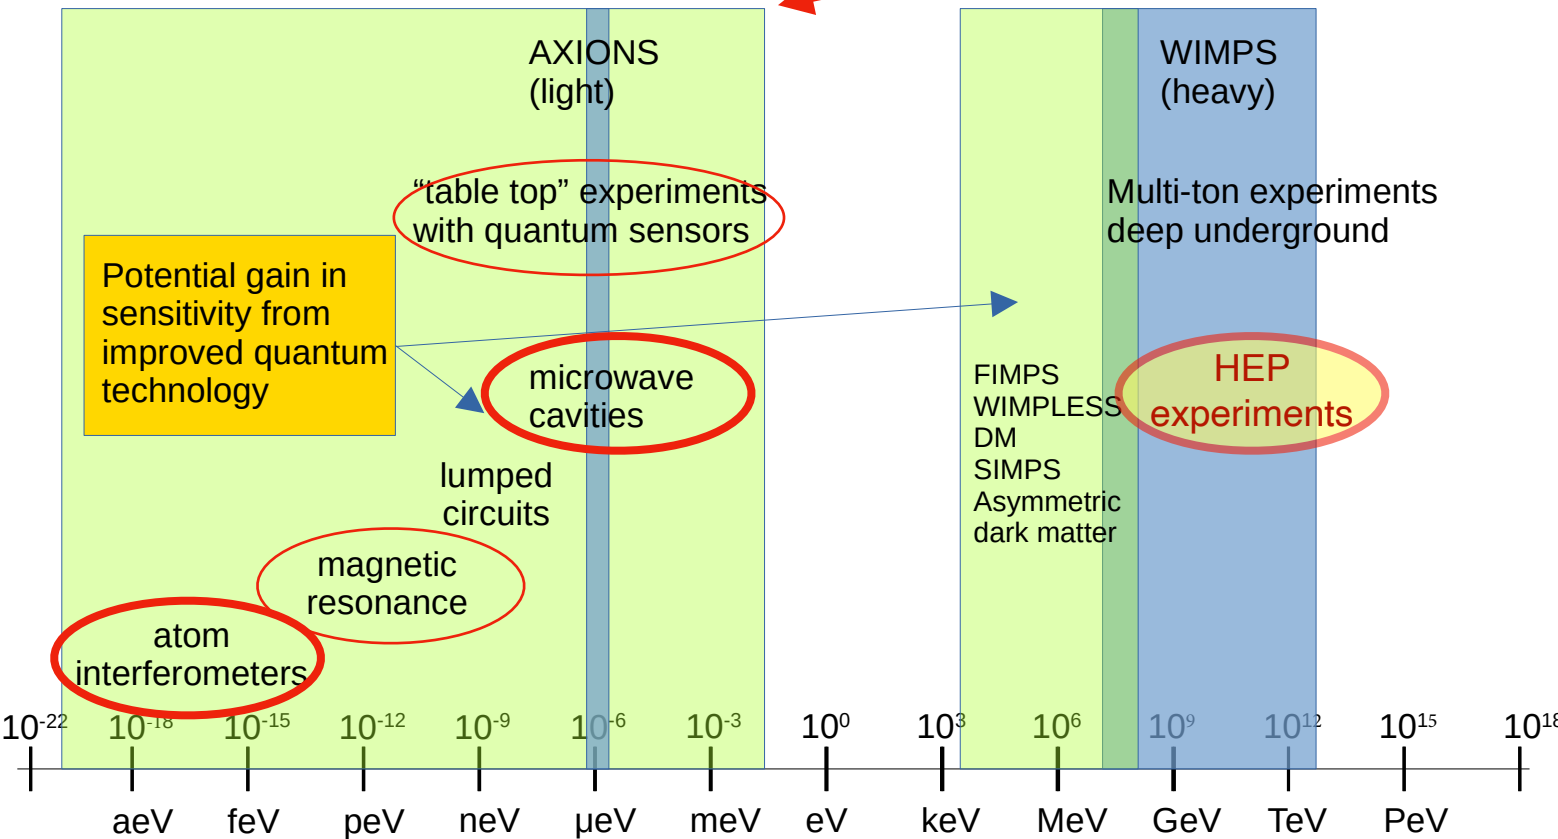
AXIONS
(light)

WIMPS
(heavy)

“table top” experiments
with quantum sensors

Multi-ton experiments
deep underground

Potential gain in sensitivity from improved quantum technology

microwave
cavities

FIMPS
WIMPLESS
DM
SIMPS
Asymmetric
dark matter

HEP
experiments

lumped
circuits

magnetic
resonance

atom
interferometers

$10^{-22}$ $10^{-18}$ $10^{-15}$ $10^{-12}$ $10^{-9}$ $10^{-6}$ $10^{-3}$ $10^{0}$ $10^{3}$ $10^{6}$ $10^{9}$ $10^{12}$ $10^{15}$ $10^{18}$

aeV feV peV neV μeV meV eV keV MeV GeV TeV PeV